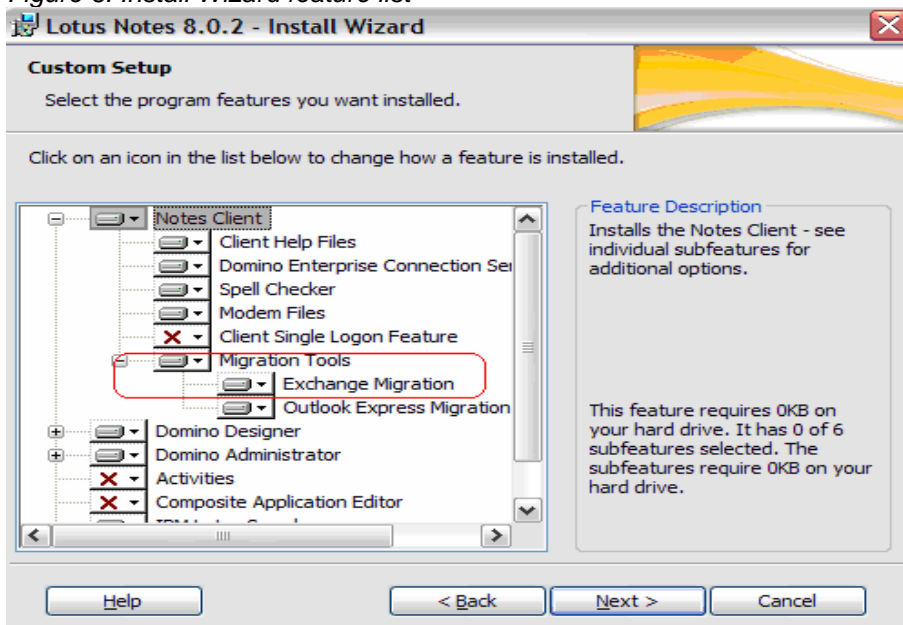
Figure 3. Install Wizard feature list

Lotus Notes 8.0.2 - Install Wizard

Custom Setup

Select the program features you want installed.

Click on an icon in the list below to change how a feature is installed.

Notes Client
Client Help Files
Domino Enterprise Connection Ser
Spell Checker
Modem Files
Client Single Logon Feature
Migration Tools
Exchange Migration
Outlook Express Migration
Domino Designer
Domino Administrator
Activities
Composite Application Editor
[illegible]

Feature Description

Installs the Notes Client - see individual subfeatures for additional options.

This feature requires 0KB on your hard drive. It has 0 of 6 subfeatures selected. The subfeatures require 0KB on your hard drive.

Help

< Back

Next >

Cancel